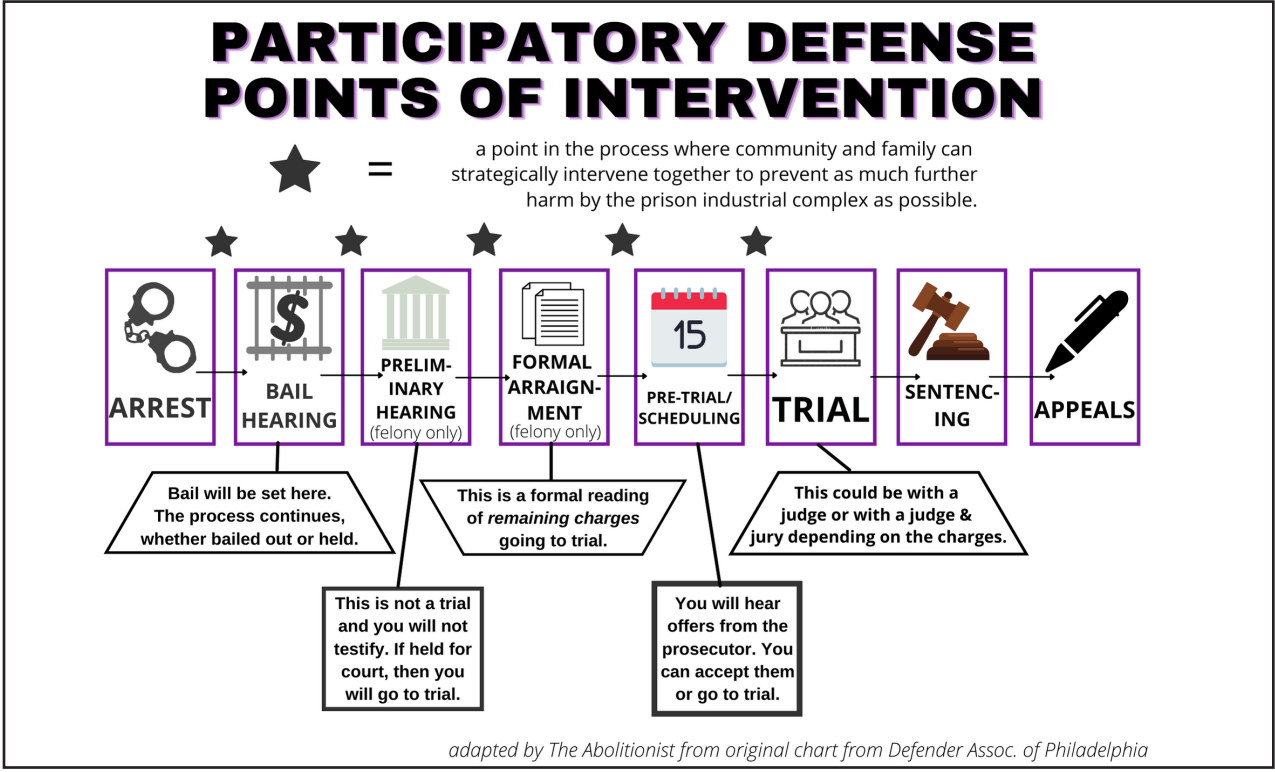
PARTICIPATORY DEFENSE POINTS OF INTERVENTION

= a point in the process where community and family can strategically intervene together to prevent as much further harm by the prison industrial complex as possible.

ARREST

$

BAIL HEARING

PRELIMINARY HEARING (felony only)

FORMAL ARRAIGNMENT (felony only)

15

PRE-TRIAL/ SCHEDULING

TRIAL

SENTENCING

APPEALS

Bail will be set here. The process continues, whether bailed out or held.

This is not a trial and you will not testify. If held for court, then you will go to trial.

This is a formal reading of *remaining charges* going to trial.

You will hear offers from the prosecutor. You can accept them or go to trial.

This could be with a judge or with a judge & jury depending on the charges.

*adapted by The Abolitionist from original chart from Defender Assoc. of Philadelphia*